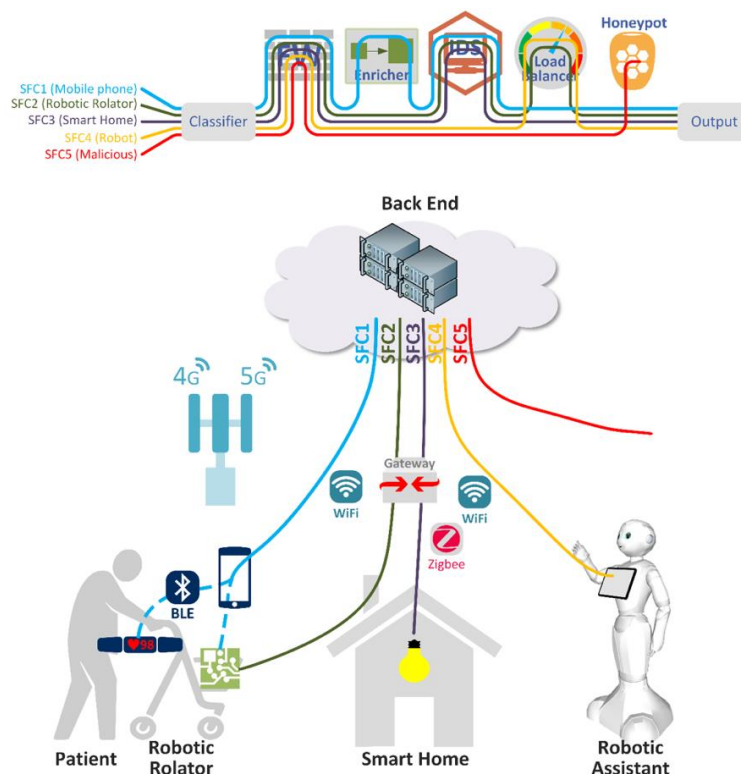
FW

Enricher

IDS

Load Balancer

Honeypot

SFC1 (Mobile phone)
SFC2 (Robotic Rolator)
SFC3 (Smart Home)
SFC4 (Robot)
SFC5 (Malicious)

Classifier

Output

Back End

SFC1
SFC2
SFC3
SFC4
SFC5

4G
5G

Gateway

WiFi

WiFi

Zigbee

BLE

98

Patient

Robotic Rolator

Smart Home

Robotic Assistant